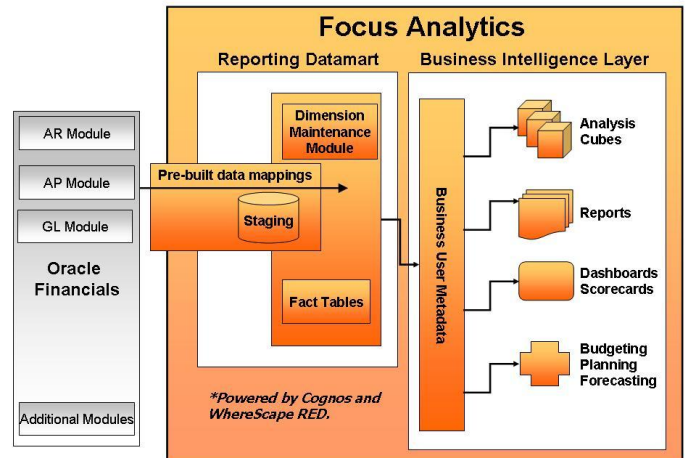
Focus Analytics

Reporting Datamart

Business Intelligence Layer

AR Module

AP Module

GL Module

Oracle Financials

Additional Modules

Pre-built data mappings

Staging

Dimension Maintenance Module

Fact Tables

Business User Metadata

Analysis Cubes

Reports

Dashboards Scorecards

Budgeting Planning Forecasting

*Powered by Cognos and WhereScape RED.